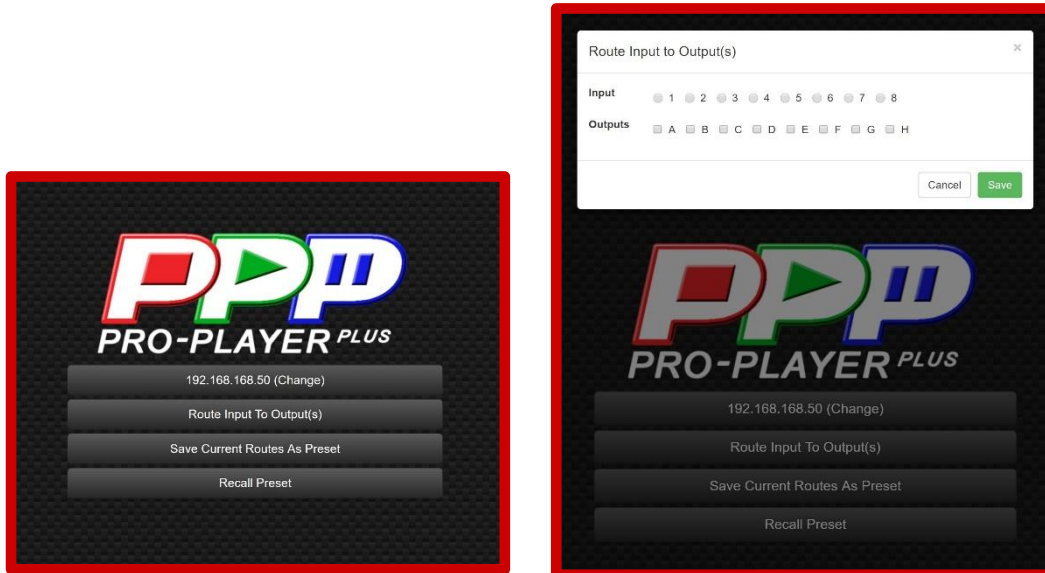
PRO-PLAYER PLUS

192.168.168.50 (Change)

Route Input To Output(s)

Save Current Routes As Preset

Recall Preset

Route Input to Output(s)

×

Input 1 2 3 4 5 6 7 8

Outputs A B C D E F G H

Cancel

Save

PRO-PLAYER PLUS

192.168.168.50 (Change)

Route Input To Output(s)

Save Current Routes As Preset

Recall Preset